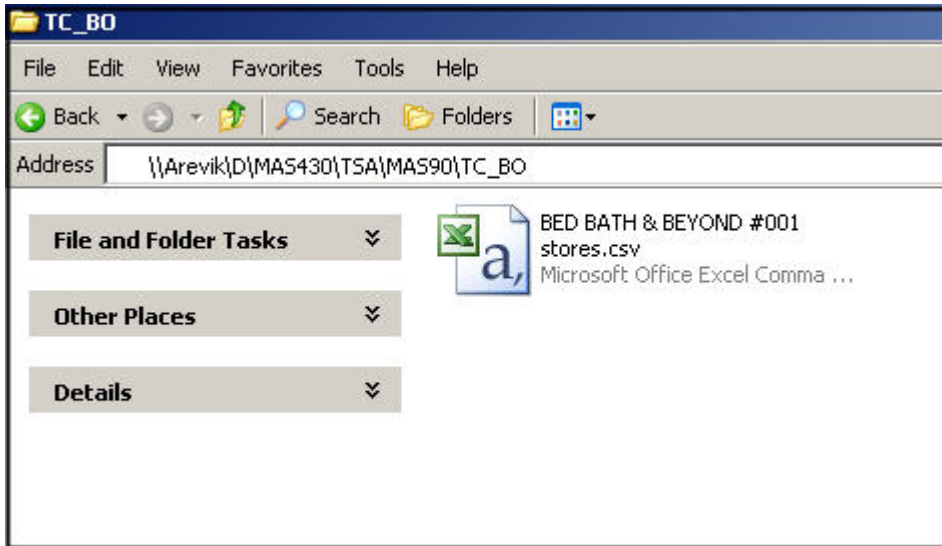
TC_BO

File Edit View Favorites Tools Help

Back Search Folders

Address \\Arevik\D\MAS430\TSA\MAS90\TC_BO

File and Folder Tasks

Other Places

Details

BED BATH & BEYOND #001 stores.csv
Microsoft Office Excel Comma ...